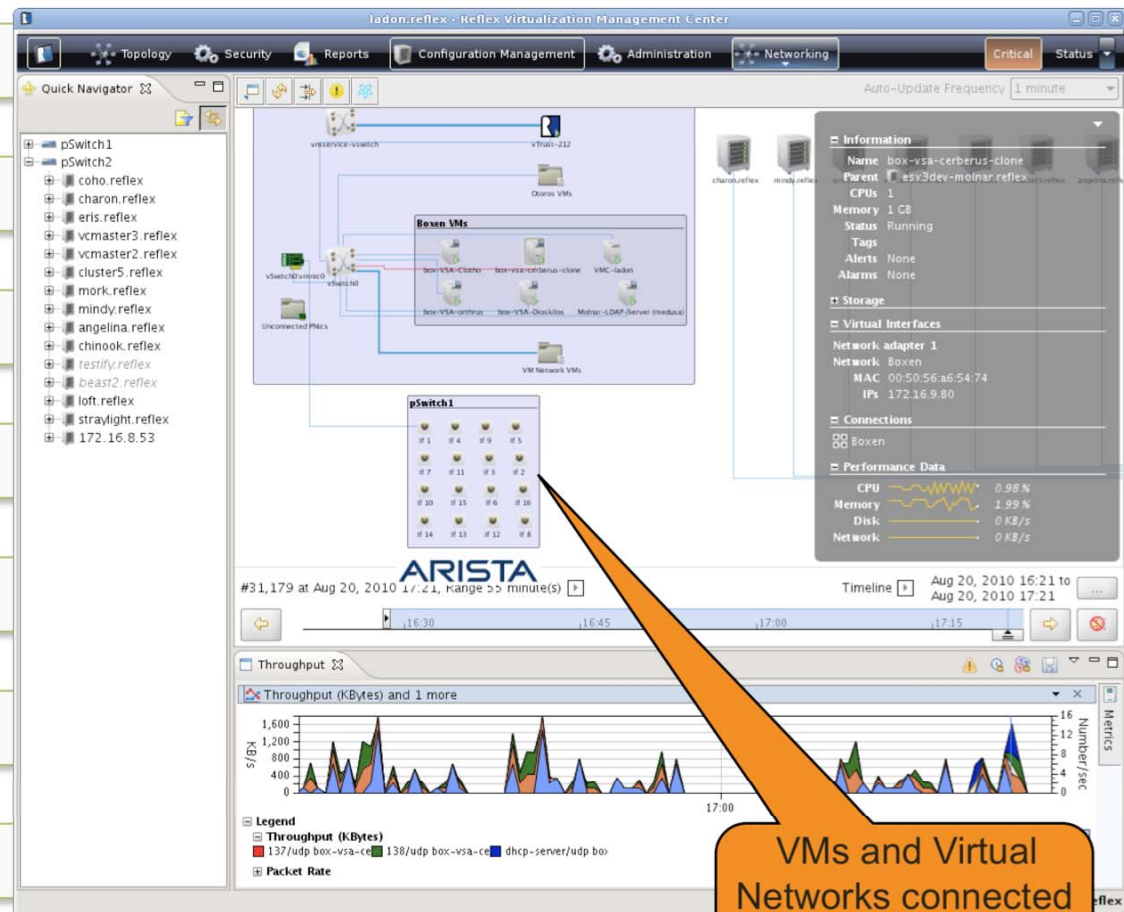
ladon.reflex - Reflex Virtualization Management Center

Topology Security Reports Configuration Management Administration Networking Critical Status

Quick Navigator

pSwitch1
pSwitch2
coho.reflex
charon.reflex
eris.reflex
vcmaster3.reflex
vcmaster2.reflex
cluster5.reflex
mork.reflex
mindy.reflex
angelina.reflex
chinook.reflex
testify.reflex
beast2.reflex
loft.reflex
straylight.reflex
172.16.8.53

Auto-Update Frequency 1 minute

vmservice-vswitch
vTrust-212
Otoros VMs
Boxen VMs
box-VSA-Clotho
box-vsa-cerberus-clone
VMC-ladon
vSwitch0:vmnic0
vSwitch0
box-VSA-orthrus
box-VSA-Dioskilos
Molnar-LDAP-Server (medusa)
Unconnected PNics
VM Network VMs
pSwitch1
if 1 if 4 if 9 if 5
if 7 if 11 if 3 if 2
if 10 if 15 if 6 if 16
if 14 if 13 if 12 if 8

charon.reflex mindy.reflex

Information
Name box-vsa-cerberus-clone
Parent esx3dev-molnar.reflex
CPUs 1
Memory 1 GB
Status Running
Tags
Alerts None
Alarms None
Storage
Virtual Interfaces
Network adapter 1
Network Boxen
MAC 00:50:56:a6:54:74
IPs 172.16.9.80
Connections
Boxen
Performance Data
CPU 0.98 %
Memory 1.99 %
Disk 0 KB/s
Network 0 KB/s

ARISTA

#31,179 at Aug 20, 2010 17:21, Range 55 minute(s)
Timeline Aug 20, 2010 16:21 to Aug 20, 2010 17:21
16:30 16:45 17:00 17:15

Throughput
Throughput (KBytes) and 1 more
Metrics
1,600 1,200 800 400 0
KB/s
16 12 8 4 0
Number/sec
17:00
Legend
Throughput (KBytes)
137/udp box-vsa-ce 138/udp box-vsa-ce dhcp-server/udp bo
Packet Rate

VMs and Virtual Networks connected

eflex